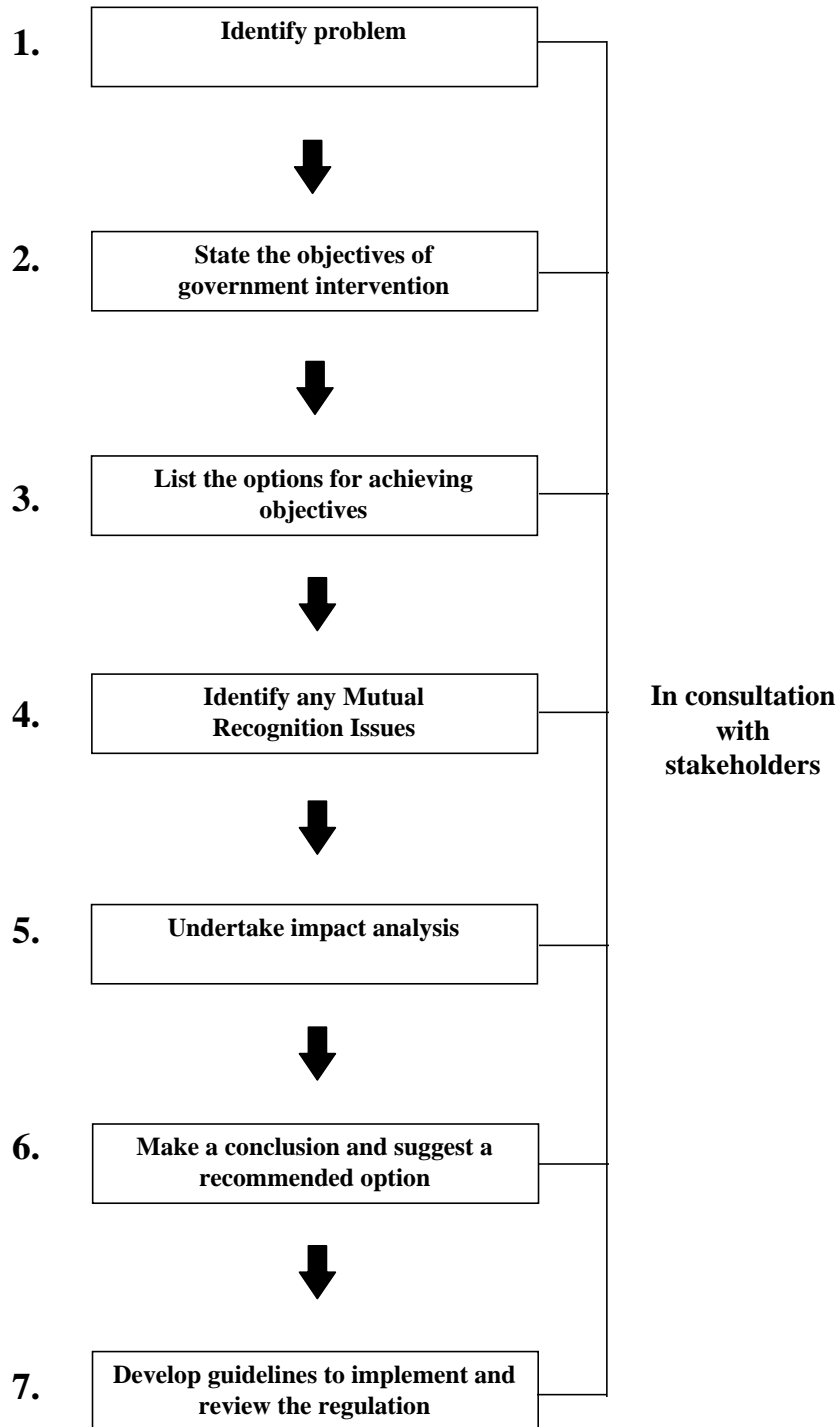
1. Identify problem

2. State the objectives of government intervention

3. List the options for achieving objectives

4. Identify any Mutual Recognition Issues

5. Undertake impact analysis

6. Make a conclusion and suggest a recommended option

7. Develop guidelines to implement and review the regulation

In consultation with stakeholders